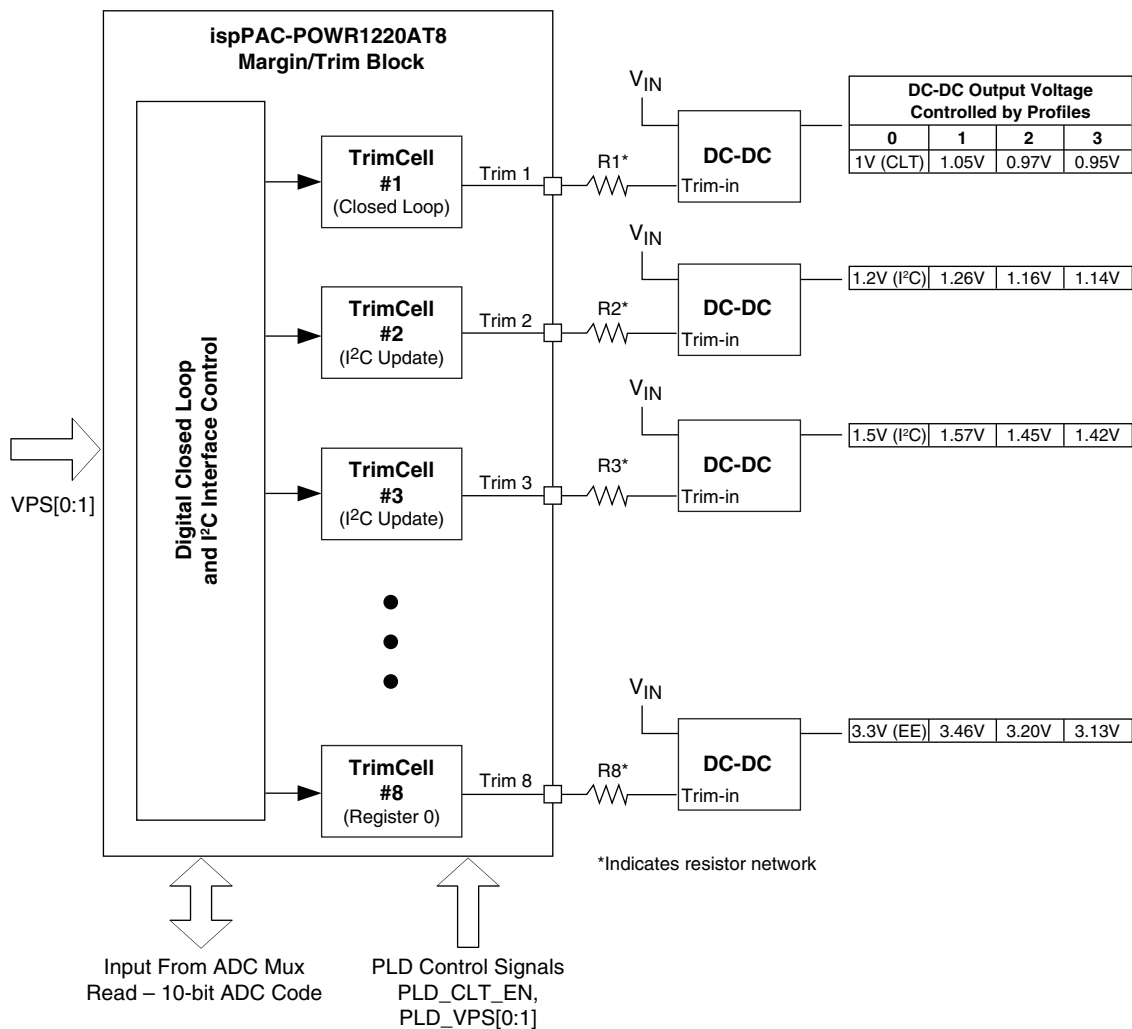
ispPAC-POWR1220AT8
Margin/Trim Block

Digital Closed Loop and I²C Interface Control

VPS[0:1]

TrimCell #1 (Closed Loop)

Trim 1

R1*

$V_{IN}$

DC-DC

Trim-in

| DC-DC Output Voltage Controlled by Profiles | | | |
|---|---|---|---|
| 0 | 1 | 2 | 3 |
| 1V (CLT) | 1.05V | 0.97V | 0.95V |

TrimCell #2 (I$^2$C Update)

Trim 2

R2*

$V_{IN}$

DC-DC

Trim-in

| 1.2V (I²C) | 1.26V | 1.16V | 1.14V |
|---|---|---|---|

TrimCell #3 (I$^2$C Update)

Trim 3

R3*

$V_{IN}$

DC-DC

Trim-in

| 1.5V (I²C) | 1.57V | 1.45V | 1.42V |
|---|---|---|---|

TrimCell #8 (Register 0)

Trim 8

R8*

$V_{IN}$

DC-DC

Trim-in

| 3.3V (EE) | 3.46V | 3.20V | 3.13V |
|---|---|---|---|

*Indicates resistor network

Input From ADC Mux Read – 10-bit ADC Code

PLD Control Signals PLD_CLT_EN, PLD_VPS[0:1]